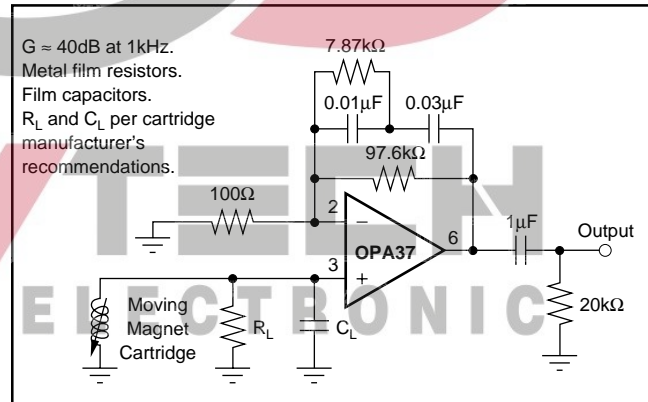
G ≈ 40dB at 1kHz.
Metal film resistors.
Film capacitors.
$R_L$ and $C_L$ per cartridge manufacturer's recommendations.

7.87kΩ
0.01μF
0.03μF
97.6kΩ
100Ω
2
−
OPA37
6
3
+
1μF
Output
Moving Magnet Cartridge
$R_L$
$C_L$
20kΩ

ELECTRONIC